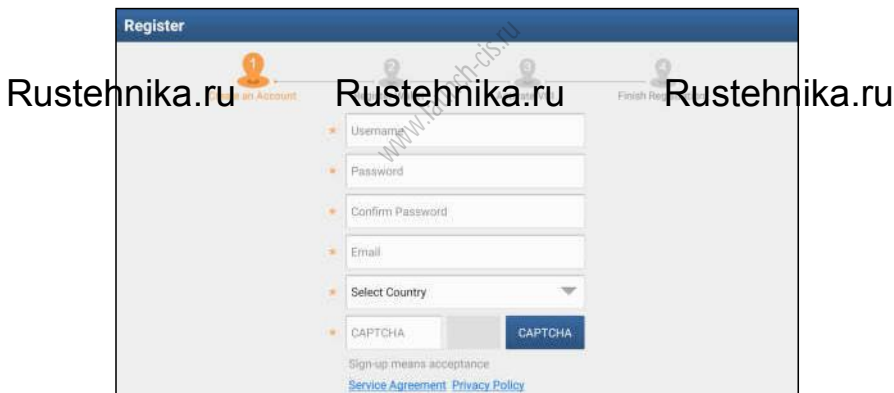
Register

1
Rustehnika.ru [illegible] an Account
2
Rustehnika.ru
3
Finish Re Rustehnika.ru
4

www.launch-cis.ru

* Username
* Password
* Confirm Password
* Email
* Select Country
* CAPTCHA CAPTCHA

Sign-up means acceptance
Service Agreement Privacy Policy